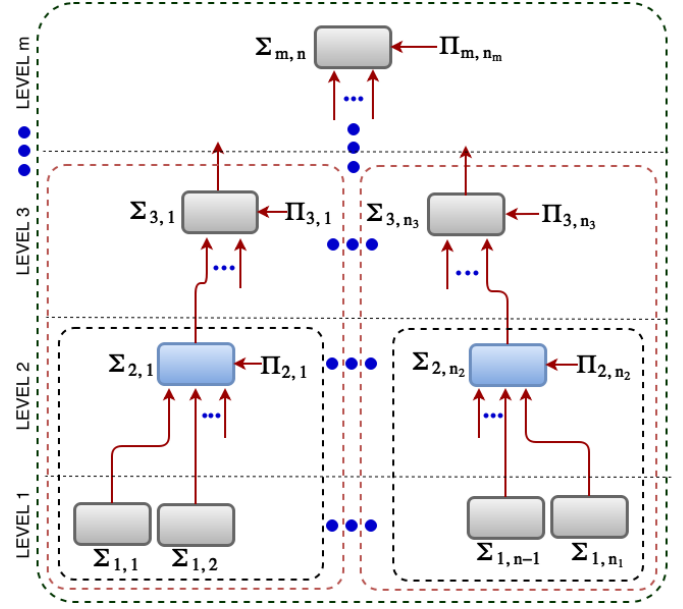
LEVEL m

$\Sigma_{m,n}$ $\Pi_{m,n_m}$

LEVEL 3

$\Sigma_{3,1}$ $\Pi_{3,1}$ $\Sigma_{3,n_3}$ $\Pi_{3,n_3}$

LEVEL 2

$\Sigma_{2,1}$ $\Pi_{2,1}$ $\Sigma_{2,n_2}$ $\Pi_{2,n_2}$

LEVEL 1

$\Sigma_{1,1}$ $\Sigma_{1,2}$ $\Sigma_{1,n-1}$ $\Sigma_{1,n_1}$